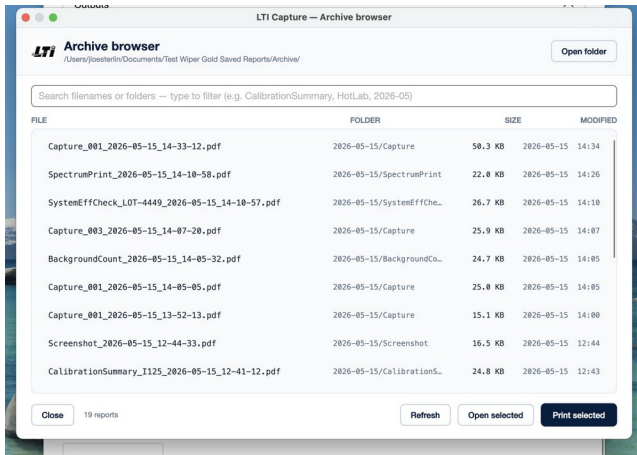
LTI Capture — Archive browser

LTI Archive browser
/Users/joesterlin/Documents/Test Wiper Gold Saved Reports/Archive/

Open folder

Search filenames or folders — type to filter (e.g. CalibrationSummary, HotLab, 2026-05)

| FILE | FOLDER | SIZE | MODIFIED |
|---|---|---|---|
| Capture_001_2026-05-15_14-33-12.pdf | 2026-05-15/Capture | 50.3 KB | 2026-05-15 14:34 |
| SpectrumPrint_2026-05-15_14-10-58.pdf | 2026-05-15/SpectrumPrint | 22.0 KB | 2026-05-15 14:26 |
| SystemEffCheck_LOT-4449_2026-05-15_14-10-57.pdf | 2026-05-15/SystemEffChe… | 26.7 KB | 2026-05-15 14:10 |
| Capture_003_2026-05-15_14-07-20.pdf | 2026-05-15/Capture | 25.9 KB | 2026-05-15 14:07 |
| BackgroundCount_2026-05-15_14-05-32.pdf | 2026-05-15/BackgroundCo… | 24.7 KB | 2026-05-15 14:05 |
| Capture_001_2026-05-15_14-05-05.pdf | 2026-05-15/Capture | 25.0 KB | 2026-05-15 14:05 |
| Capture_001_2026-05-15_13-52-13.pdf | 2026-05-15/Capture | 15.1 KB | 2026-05-15 14:00 |
| Screenshot_2026-05-15_12-44-33.pdf | 2026-05-15/Screenshot | 16.5 KB | 2026-05-15 12:44 |
| CalibrationSummary_I125_2026-05-15_12-41-12.pdf | 2026-05-15/CalibrationS… | 24.8 KB | 2026-05-15 12:43 |

Close 19 reports Refresh Open selected Print selected